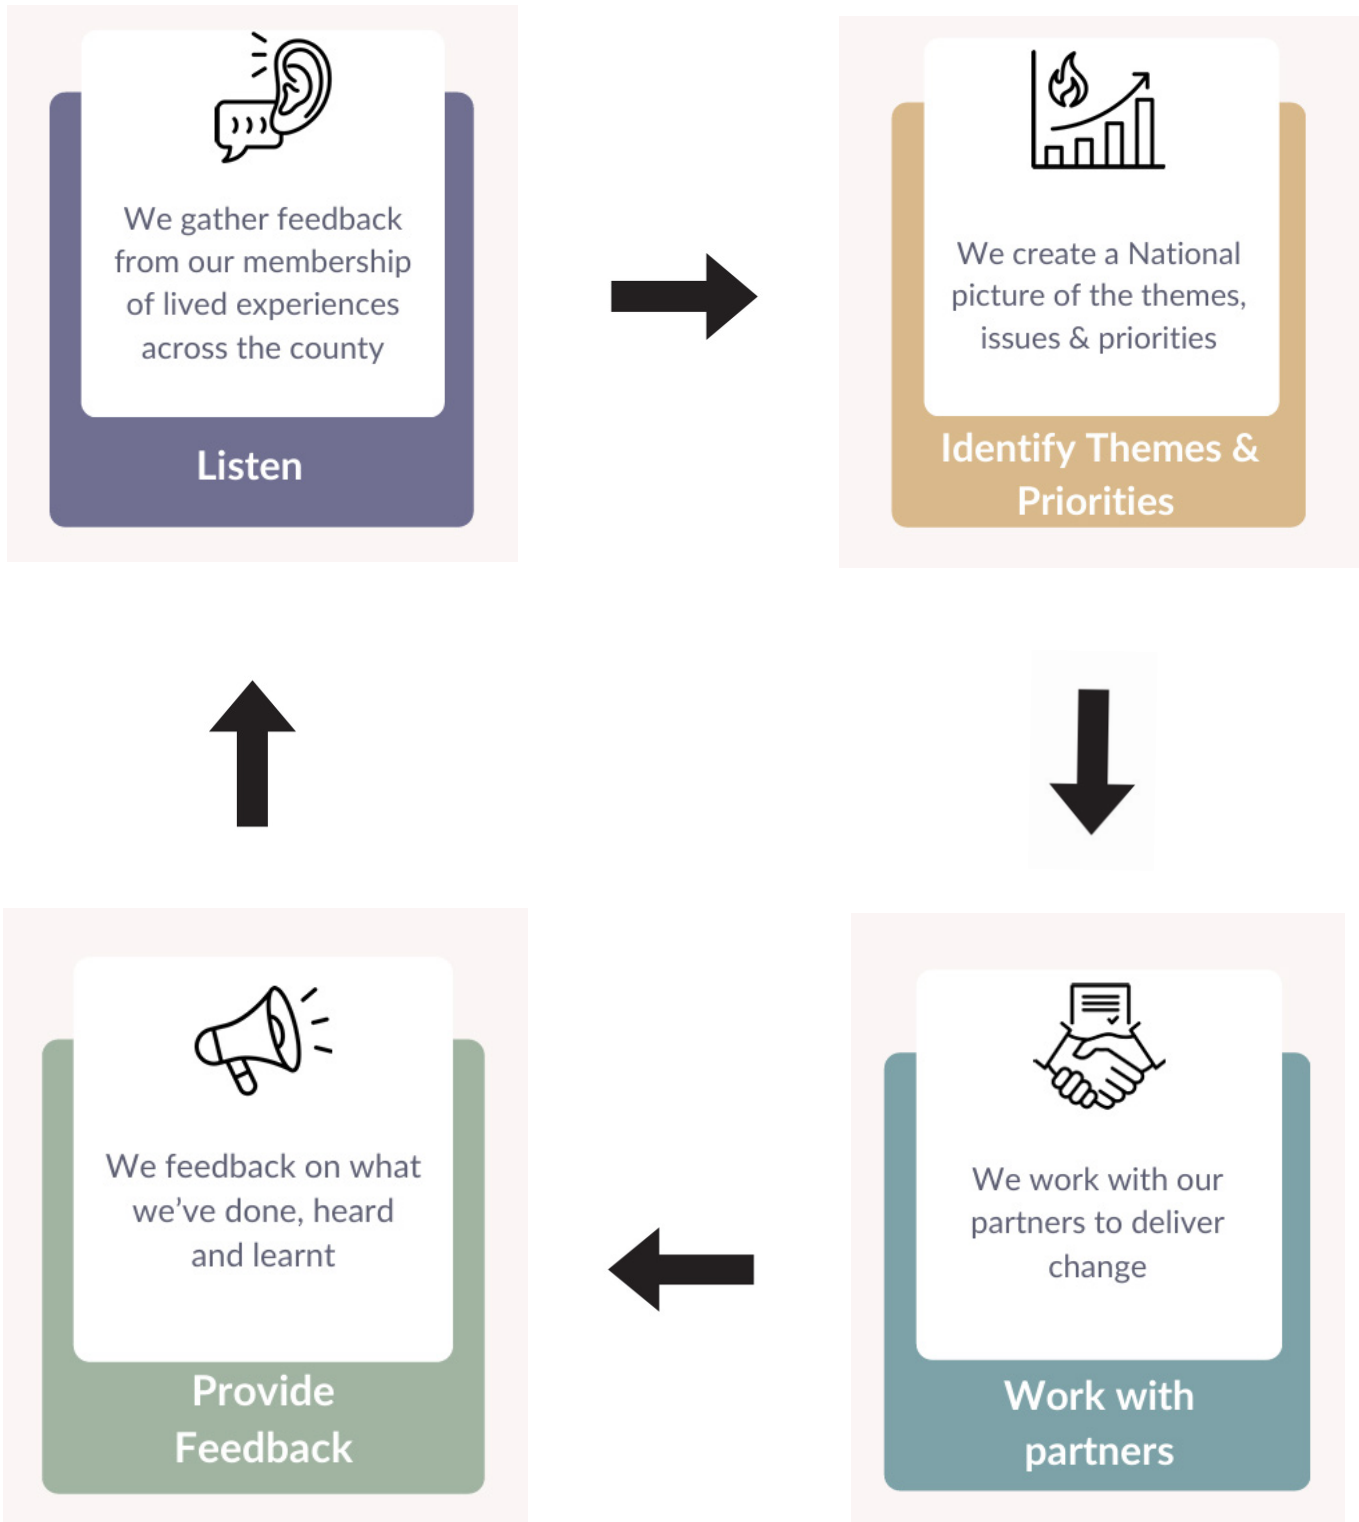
We gather feedback from our membership of lived experiences across the county

Listen

We create a National picture of the themes, issues & priorities

Identify Themes & Priorities

We work with our partners to deliver change

Work with partners

We feedback on what we've done, heard and learnt

Provide Feedback